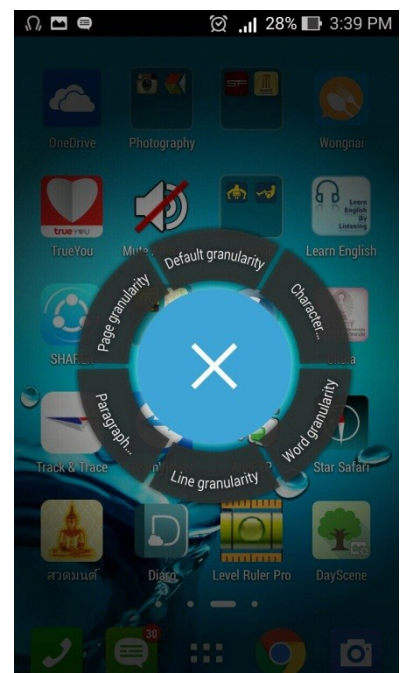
28% 3:39 PM

OneDrive
Photography
Wongnai
trueyou
TrueYou
Mute
Learn English By Listening
Learn English
SHARE
Track & Trace
Star Safari
สวดมนต์
Diary
Level Ruler Pro
DayScene

Default granularity
Character...
Word granularity
Line granularity
Paragraph...
Page granularity

30